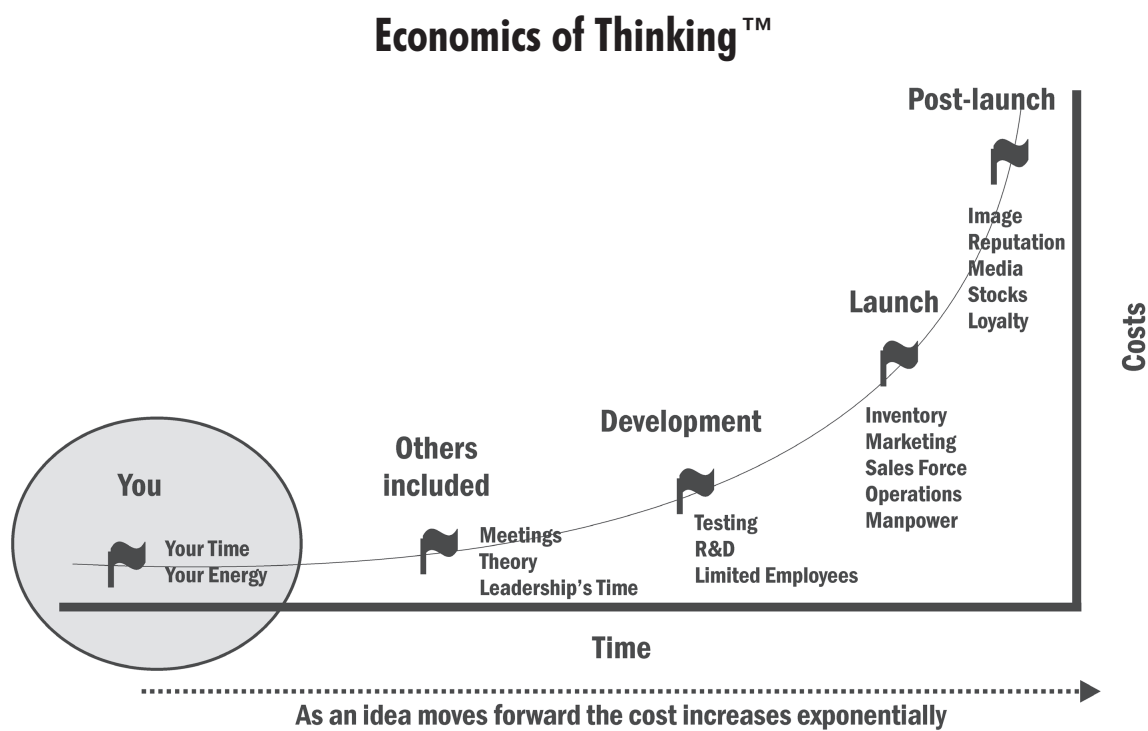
Economics of Thinking™

Post-launch

Image
Reputation
Media
Stocks
Loyalty

Launch

Costs

Inventory
Marketing
Sales Force
Operations
Manpower

Development

Others included

You

Your Time
Your Energy

Meetings
Theory
Leadership's Time

Testing
R&D
Limited Employees

Time

As an idea moves forward the cost increases exponentially